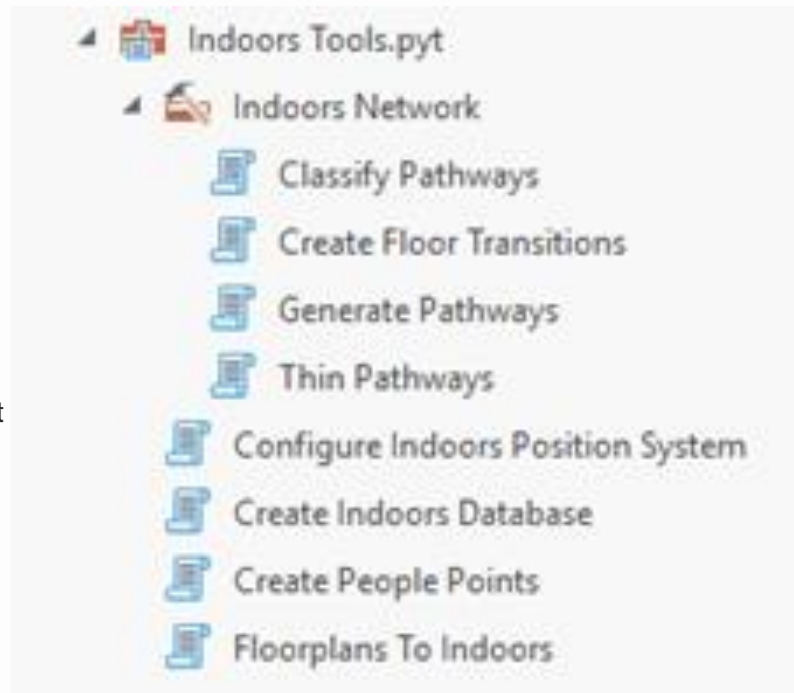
Indoors Tools.pyt
Indoors Network
Classify Pathways
Create Floor Transitions
Generate Pathways
Thin Pathways
Configure Indoors Position System
Create Indoors Database
Create People Points
Floorplans To Indoors